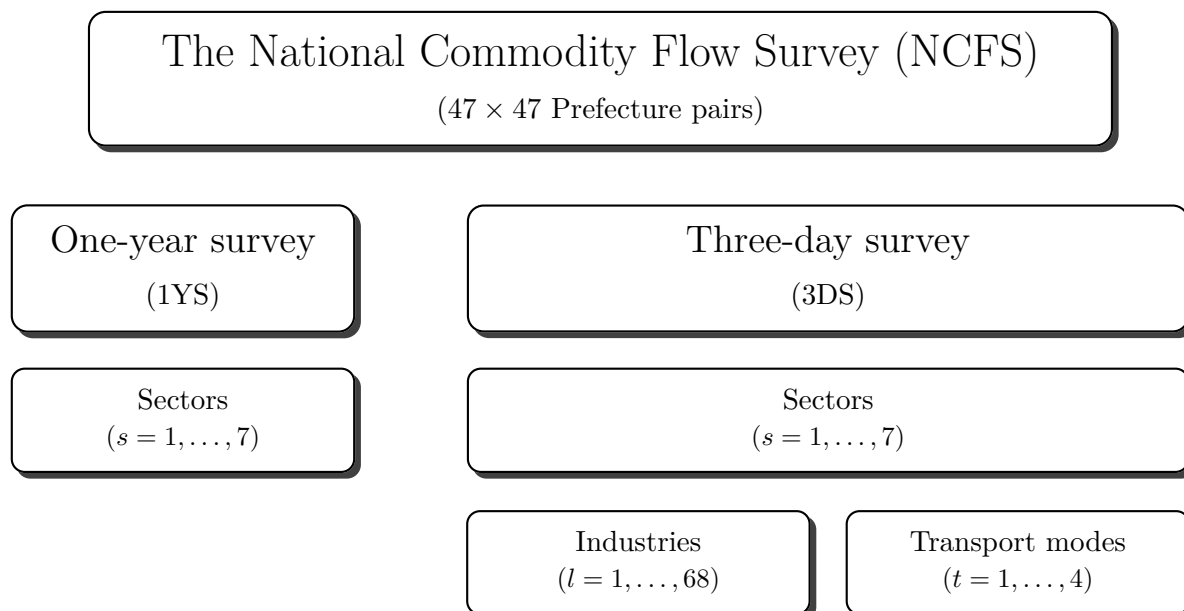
The National Commodity Flow Survey (NCFS)
($47 \times 47$ Prefecture pairs)

One-year survey
(1YS)

Three-day survey
(3DS)

Sectors
($s = 1, \ldots, 7$)

Sectors
($s = 1, \ldots, 7$)

Industries
($l = 1, \ldots, 68$)

Transport modes
($t = 1, \ldots, 4$)